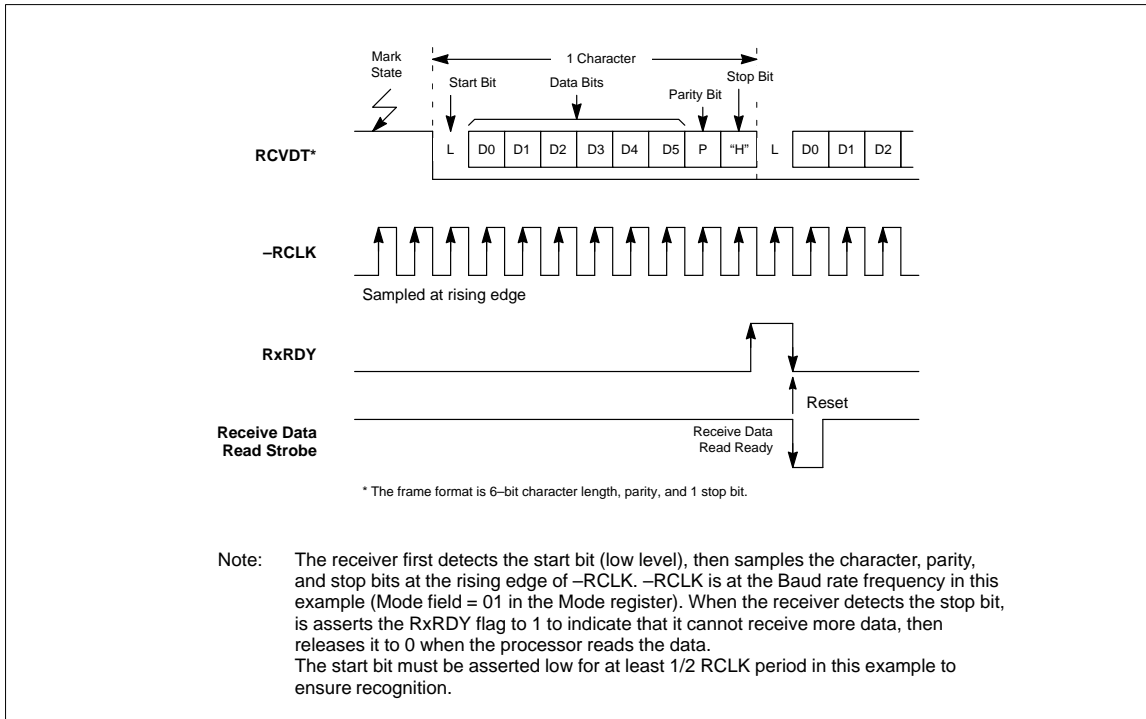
Mark State

1 Character

Start Bit

Data Bits

Parity Bit

Stop Bit

RCVDT*

L D0 D1 D2 D3 D4 D5 P "H" L D0 D1 D2

–RCLK

Sampled at rising edge

RxRDY

Reset

Receive Data Read Strobe

Receive Data Read Ready

* The frame format is 6–bit character length, parity, and 1 stop bit.

Note: The receiver first detects the start bit (low level), then samples the character, parity, and stop bits at the rising edge of –RCLK. –RCLK is at the Baud rate frequency in this example (Mode field = 01 in the Mode register). When the receiver detects the stop bit, is asserts the RxRDY flag to 1 to indicate that it cannot receive more data, then releases it to 0 when the processor reads the data.
The start bit must be asserted low for at least 1/2 RCLK period in this example to ensure recognition.